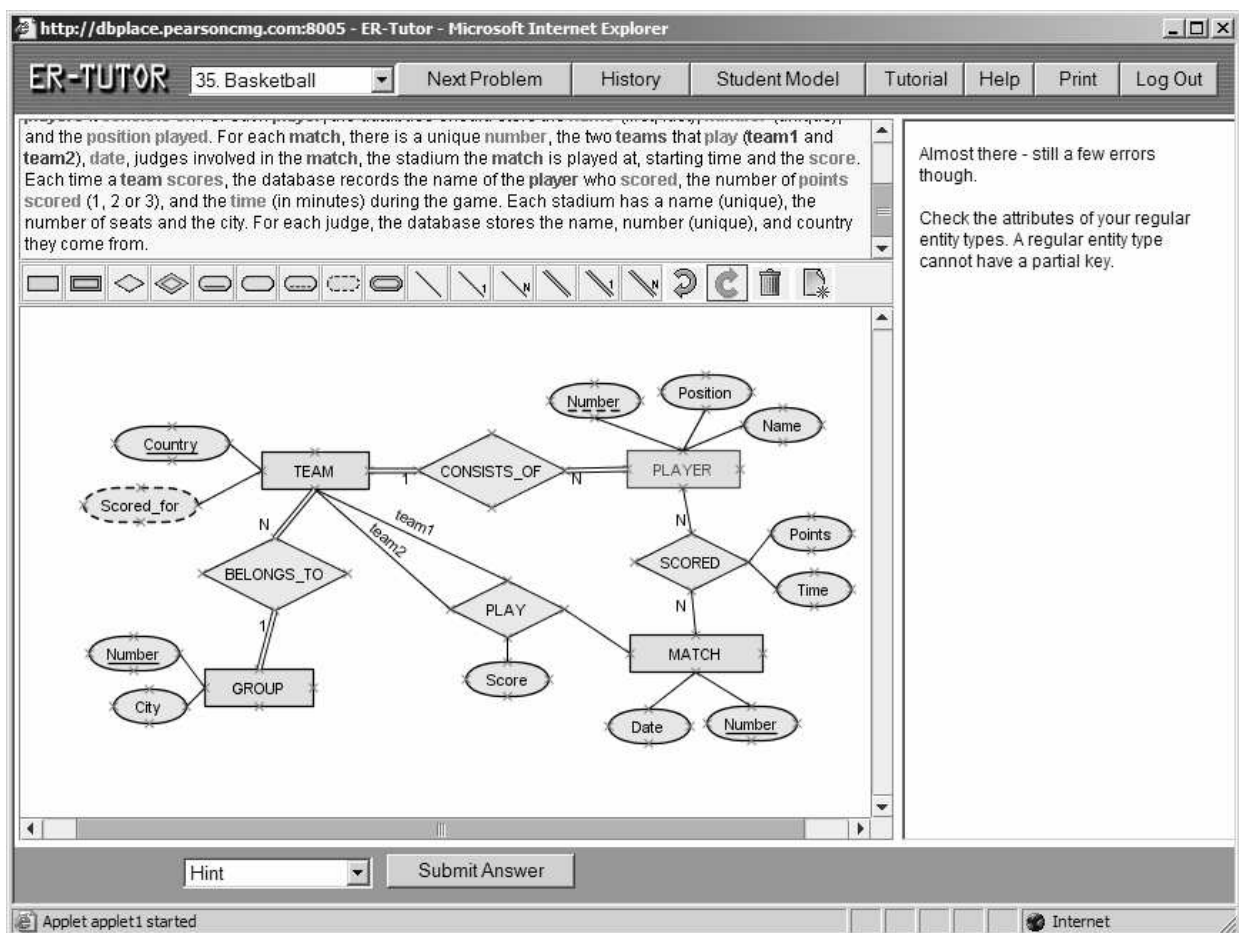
http://dbplace.pearsoncmg.com:8005 - ER-Tutor - Microsoft Internet Explorer

ER-TUTOR 35. Basketball Next Problem History Student Model Tutorial Help Print Log Out

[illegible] and the position played. For each match, there is a unique number, the two teams that play (team1 and team2), date, judges involved in the match, the stadium the match is played at, starting time and the score. Each time a team scores, the database records the name of the player who scored, the number of points scored (1, 2 or 3), and the time (in minutes) during the game. Each stadium has a name (unique), the number of seats and the city. For each judge, the database stores the name, number (unique), and country they come from.

Almost there - still a few errors though.

Check the attributes of your regular entity types. A regular entity type cannot have a partial key.

Number
Position
Name
Country
TEAM
1
CONSISTS_OF
N
PLAYER
Scored_for
N
team1
team2
N
Points
SCORED
BELONGS_TO
Time
N
PLAY
1
Number
MATCH
GROUP
Score
City
Date
Number

Hint
Submit Answer

Applet applet1 started
Internet